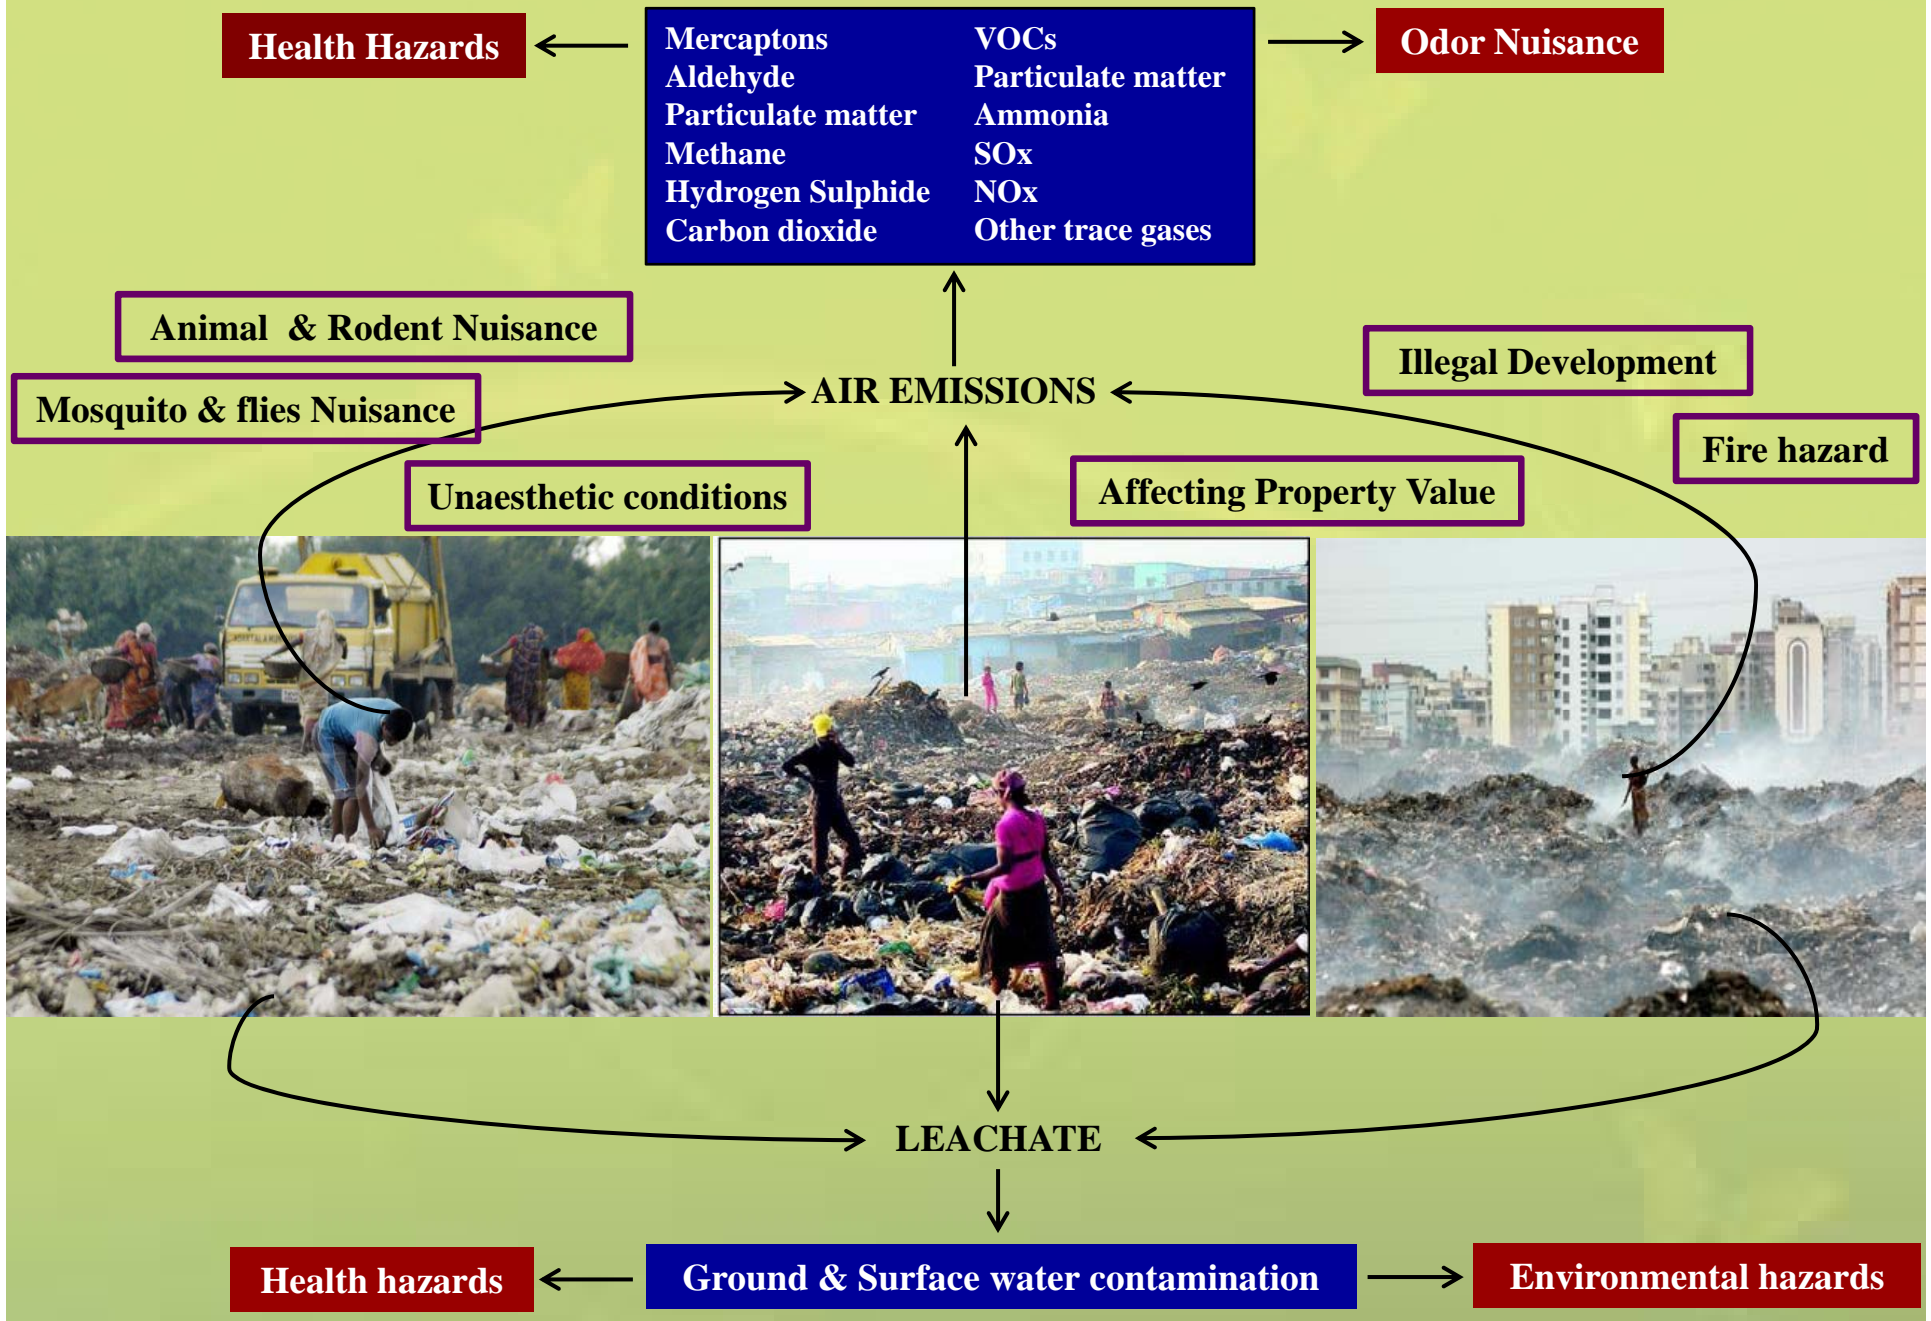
Health Hazards

Mercaptons
Aldehyde
Particulate matter
Methane
Hydrogen Sulphide
Carbon dioxide

VOCs
Particulate matter
Ammonia
SOx
NOx
Other trace gases

Odor Nuisance

Animal & Rodent Nuisance

Illegal Development

Mosquito & flies Nuisance

AIR EMISSIONS

Fire hazard

Unaesthetic conditions

Affecting Property Value

LEACHATE

Health hazards

Ground & Surface water contamination

Environmental hazards